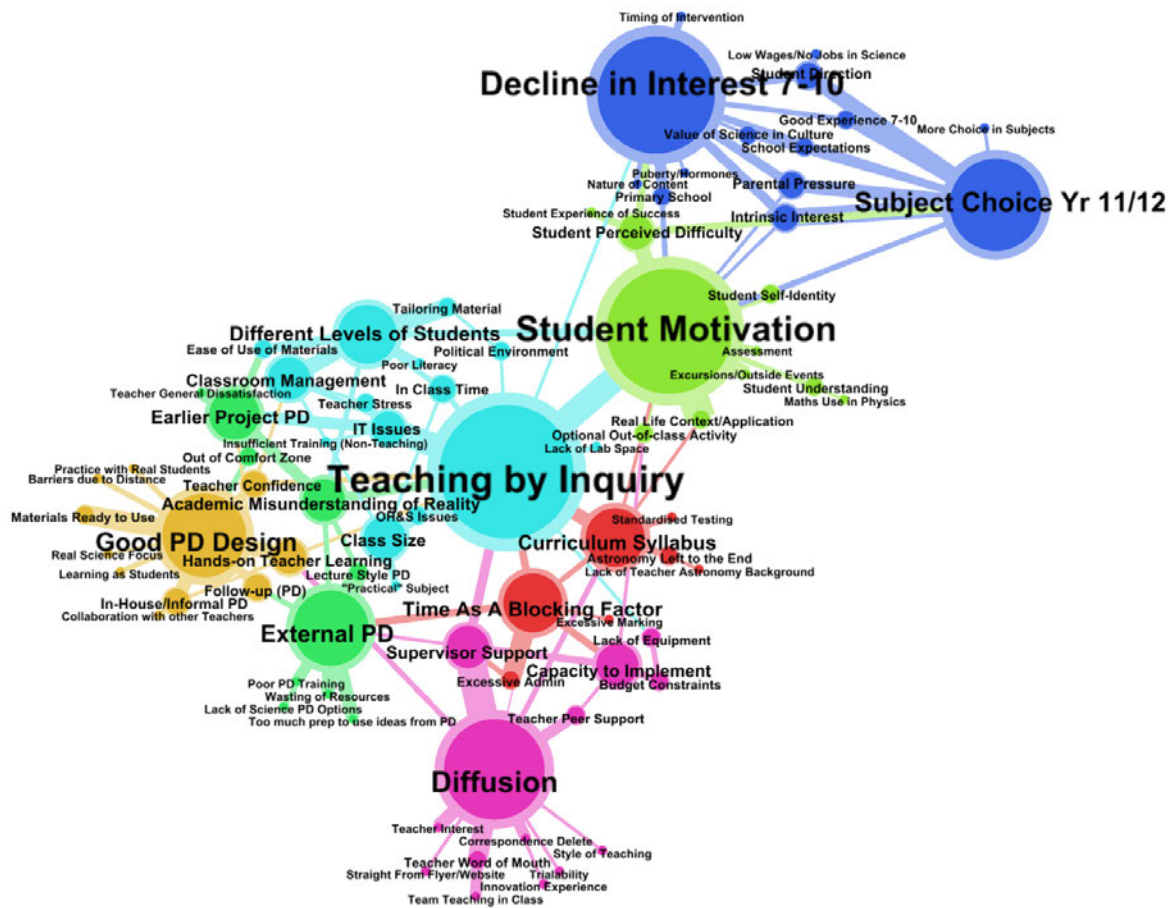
Timing of Intervention
Low Wages/No Jobs in Science
Decline in Interest 7-10
Student Direction
Good Experience 7-10
More Choice in Subjects
Value of Science in Culture
School Expectations
Puberty/Hormones
Nature of Content
Primary School
Parental Pressure
Subject Choice Yr 11/12
Student Experience of Success
Intrinsic Interest
Student Perceived Difficulty
Student Self-Identity
Tailoring Material
Different Levels of Students
Student Motivation
Ease of Use of Materials
Poor Literacy
Political Environment
Assessment
Classroom Management
Excursions/Outside Events
Teacher General Dissatisfaction
In Class Time
Student Understanding
Maths Use in Physics
Teacher Stress
Earlier Project PD
Real Life Context/Application
IT Issues
Optional Out-of-class Activity
Insufficient Training (Non-Teaching)
Lack of Lab Space
Out of Comfort Zone
Practice with Real Students
Barriers due to Distance
Teacher Confidence
Teaching by Inquiry
Academic Misunderstanding of Reality
Materials Ready to Use
OH&S Issues
Standardised Testing
Good PD Design
Class Size
Curriculum Syllabus
Real Science Focus
Hands-on Teacher Learning
Astronomy Left to the End
Learning as Students
Lecture Style PD
Lack of Teacher Astronomy Background
"Practical" Subject
Follow-up (PD)
In-House/Informal PD
Time As A Blocking Factor
Collaboration with other Teachers
Excessive Marking
External PD
Lack of Equipment
Supervisor Support
Capacity to Implement
Excessive Admin
Budget Constraints
Poor PD Training
Wasting of Resources
Lack of Science PD Options
Teacher Peer Support
Too much prep to use ideas from PD
Diffusion
Teacher Interest
Correspondence Delete
Style of Teaching
Teacher Word of Mouth
Straight From Flyer/Website
Trialability
Innovation Experience
Team Teaching in Class